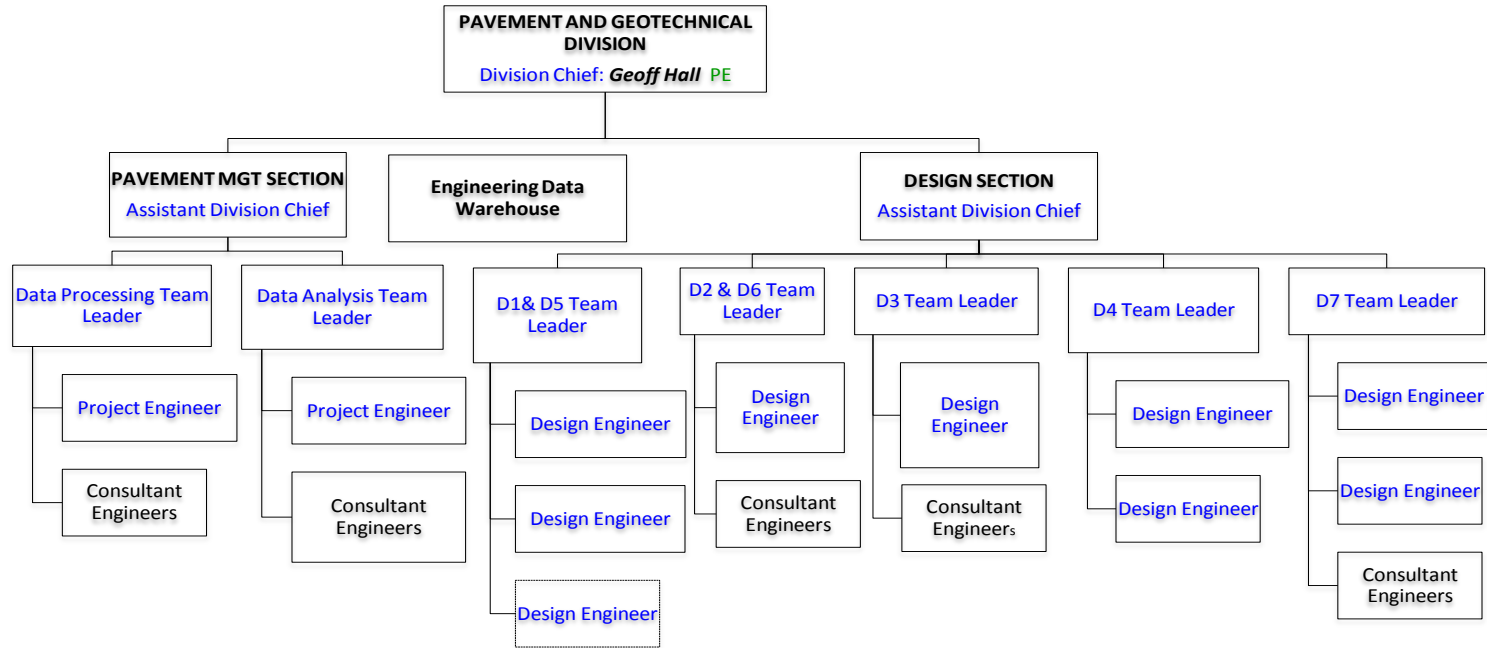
PAVEMENT AND GEOTECHNICAL DIVISION
Division Chief: Geoff Hall PE

PAVEMENT MGT SECTION
Assistant Division Chief

Engineering Data Warehouse

DESIGN SECTION
Assistant Division Chief

Data Processing Team Leader

Project Engineer

Consultant Engineers

Data Analysis Team Leader

Project Engineer

Consultant Engineers

D1& D5 Team Leader

Design Engineer

Design Engineer

Design Engineer

D2 & D6 Team Leader

Design Engineer

Consultant Engineers

D3 Team Leader

Design Engineer

Consultant Engineers

D4 Team Leader

Design Engineer

Design Engineer

D7 Team Leader

Design Engineer

Design Engineer

Consultant Engineers